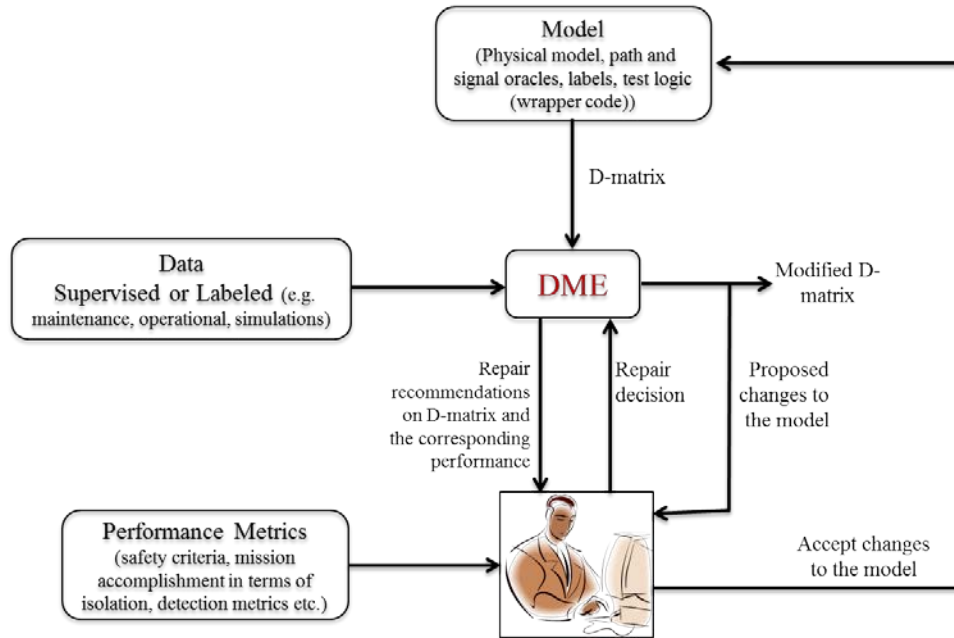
Model
(Physical model, path and signal oracles, labels, test logic (wrapper code))

D-matrix

Data
Supervised or Labeled (e.g. maintenance, operational, simulations)

DME

Modified D-matrix

Repair recommendations on D-matrix and the corresponding performance

Repair decision

Proposed changes to the model

Performance Metrics
(safety criteria, mission accomplishment in terms of isolation, detection metrics etc.)

Accept changes to the model